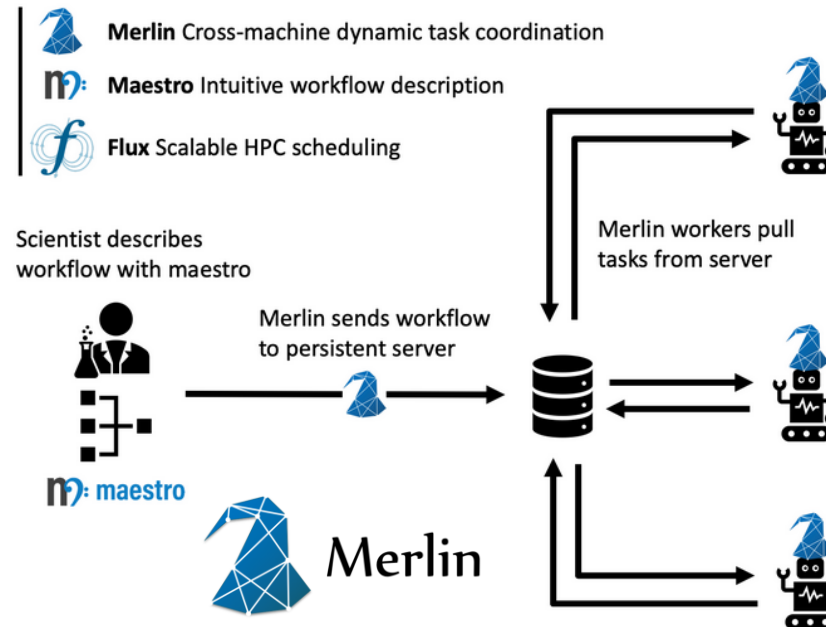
**Merlin** Cross-machine dynamic task coordination

**Maestro** Intuitive workflow description

**Flux** Scalable HPC scheduling

Scientist describes workflow with maestro

maestro

Merlin sends workflow to persistent server

Merlin workers pull tasks from server

Merlin